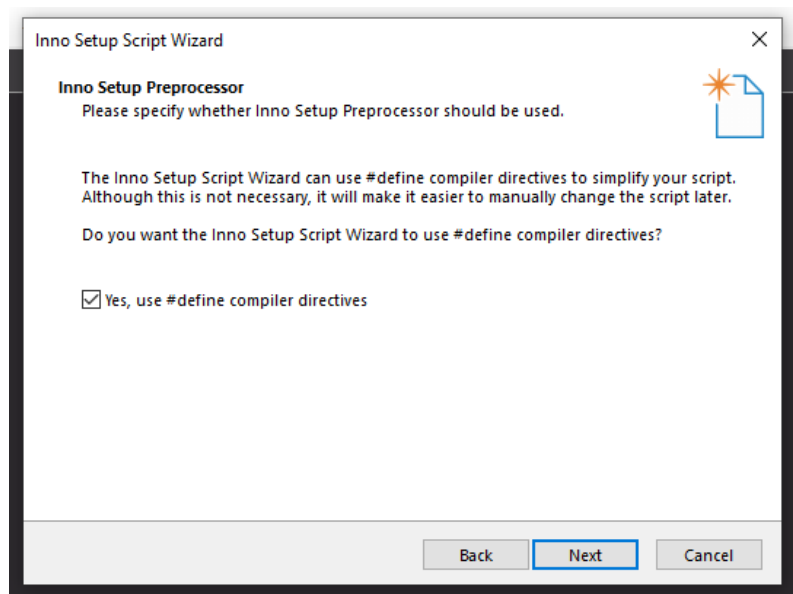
Inno Setup Script Wizard

Inno Setup Preprocessor
Please specify whether Inno Setup Preprocessor should be used.

The Inno Setup Script Wizard can use #define compiler directives to simplify your script. Although this is not necessary, it will make it easier to manually change the script later.

Do you want the Inno Setup Script Wizard to use #define compiler directives?

Yes, use #define compiler directives

Back
Next
Cancel